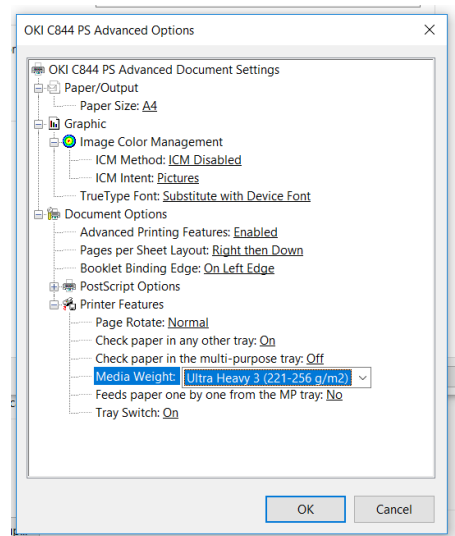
OKI C844 PS Advanced Options

OKI C844 PS Advanced Document Settings
Paper/Output
Paper Size: A4
Graphic
Image Color Management
ICM Method: ICM Disabled
ICM Intent: Pictures
TrueType Font: Substitute with Device Font
Document Options
Advanced Printing Features: Enabled
Pages per Sheet Layout: Right then Down
Booklet Binding Edge: On Left Edge
PostScript Options
Printer Features
Page Rotate: Normal
Check paper in any other tray: On
Check paper in the multi-purpose tray: Off
Media Weight: Ultra Heavy 3 (221-256 g/m2)
Feeds paper one by one from the MP tray: No
Tray Switch: On

OK
Cancel